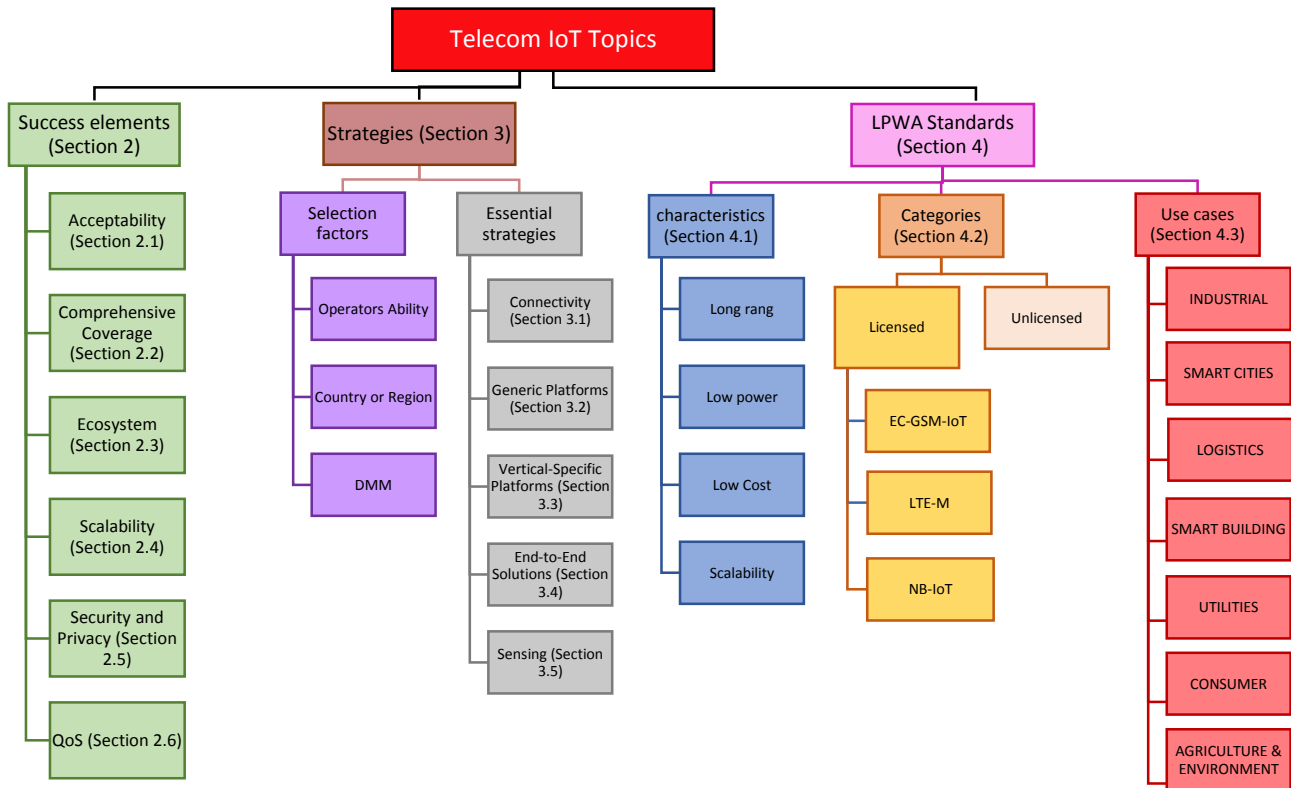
Telecom IoT Topics

Success elements (Section 2)

Acceptability (Section 2.1)

Comprehensive Coverage (Section 2.2)

Ecosystem (Section 2.3)

Scalability (Section 2.4)

Security and Privacy (Section 2.5)

QoS (Section 2.6)

Strategies (Section 3)

Selection factors

Operators Ability

Country or Region

DMM

Essential strategies

Connectivity (Section 3.1)

Generic Platforms (Section 3.2)

Vertical-Specific Platforms (Section 3.3)

End-to-End Solutions (Section 3.4)

Sensing (Section 3.5)

LPWA Standards (Section 4)

characteristics (Section 4.1)

Long rang

Low power

Low Cost

Scalability

Categories (Section 4.2)

Licensed

Unlicensed

EC-GSM-IoT

LTE-M

NB-IoT

Use cases (Section 4.3)

INDUSTRIAL

SMART CITIES

LOGISTICS

SMART BUILDING

UTILITIES

CONSUMER

AGRICULTURE & ENVIRONMENT